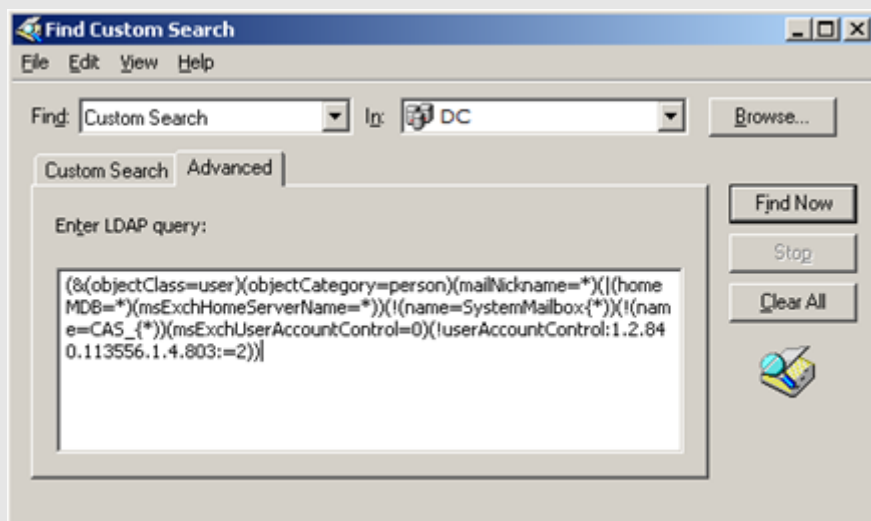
Find Custom Search

File Edit View Help

Find: Custom Search In: DC Browse...

Custom Search Advanced

Enter LDAP query:

(&(objectClass=user)(objectCategory=person)(mailNickname=*)(|(homeMDB=*)(msExchHomeServerName=*))(!(name=SystemMailbox{*})(!(name=CAS_{*})(msExchUserAccountControl=0)(!userAccountControl:1.2.840.113556.1.4.803:=2))

Find Now

Stop

Clear All